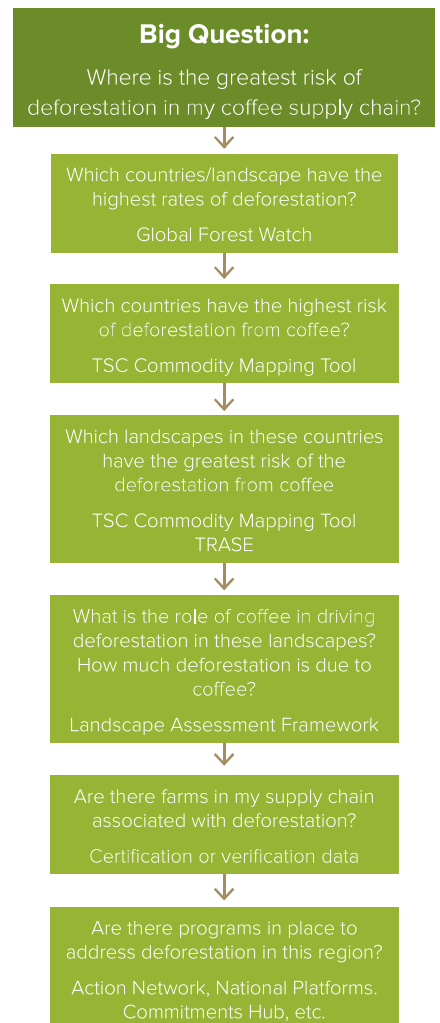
Big Question:

Where is the greatest risk of deforestation in my coffee supply chain?

Which countries/landscape have the highest rates of deforestation?

Global Forest Watch

Which countries have the highest risk of deforestation from coffee?

TSC Commodity Mapping Tool

Which landscapes in these countries have the greatest risk of the deforestation from coffee

TSC Commodity Mapping Tool
TRASE

What is the role of coffee in driving deforestation in these landscapes? How much deforestation is due to coffee?

Landscape Assessment Framework

Are there farms in my supply chain associated with deforestation?

Certification or verification data

Are there programs in place to address deforestation in this region?

Action Network, National Platforms. Commitments Hub, etc.